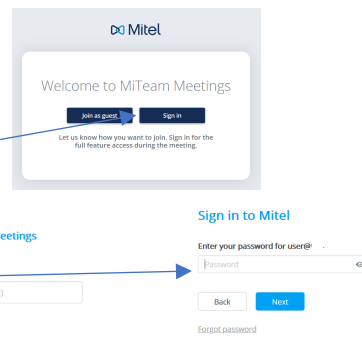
Mitel

Welcome to MiTeam Meetings

Join as guest

Sign in

Let us know how you want to join. Sign in for the full feature access during the meeting.

eetings

Sign in to Mitel

Enter your password for user@

Password

Back

Next

Forgot password